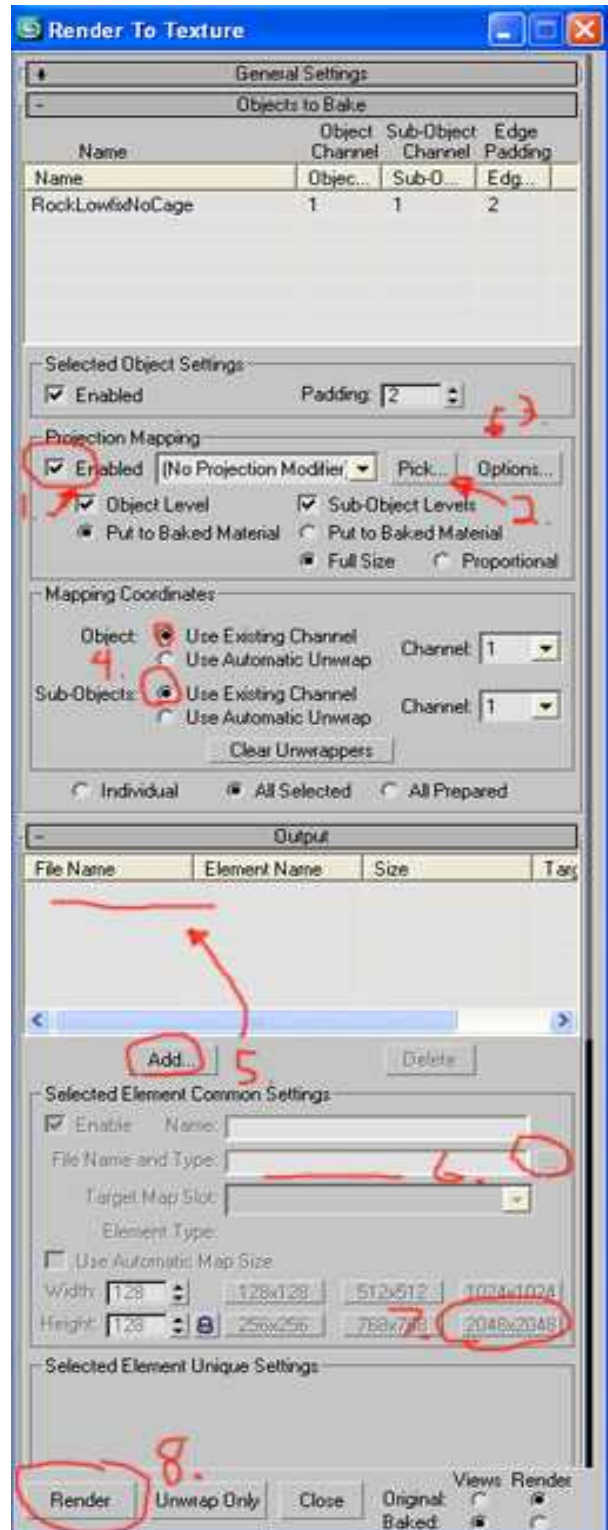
Render To Texture

+ General Settings

- Objects to Bake

| Name | Object Channel | Sub-Object Channel | Edge Padding |
|---|---|---|---|
| Name | Objec... | Sub-O... | Edg... |
| RockLow6xNoCage | 1 | 1 | 2 |

Selected Object Settings
Enabled Padding: 2

3.

Projection Mapping
Enabled (No Projection Modifier) Pick... Options...
1. 2.
Object Level Sub-Object Levels
Put to Baked Material Put to Baked Material
Full Size Proportional

Mapping Coordinates
Object: Use Existing Channel
Use Automatic Unwrap Channel: 1
4.
Sub-Objects: Use Existing Channel
Use Automatic Unwrap Channel: 1
Clear Unwrappers

Individual All Selected All Prepared

- Output

| File Name | Element Name | Size | Targ |
|---|---|---|---|

Add... 5 Delete

Selected Element Common Settings
Enable Name:
File Name and Type: 6.
Target Map Slot:
Element Type:
Use Automatic Map Size
Width: 128 128x128 512x512 1024x1024
Height: 128 256x256 768x768 2048x2048
7.

Selected Element Unique Settings

8.

Render Unwrap Only Close Views Render Original: Baked: